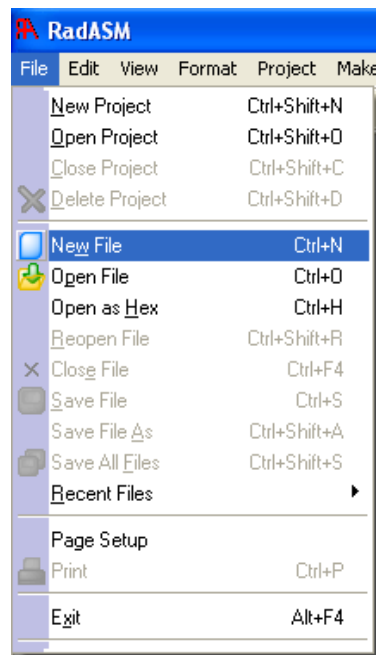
RadASM

File Edit View Format Project Make

New Project Ctrl+Shift+N
Open Project Ctrl+Shift+O
Close Project Ctrl+Shift+C
Delete Project Ctrl+Shift+D

New File Ctrl+N
Open File Ctrl+O
Open as Hex Ctrl+H
Reopen File Ctrl+Shift+R
Close File Ctrl+F4
Save File Ctrl+S
Save File As Ctrl+Shift+A
Save All Files Ctrl+Shift+S
Recent Files

Page Setup
Print Ctrl+P

Exit Alt+F4